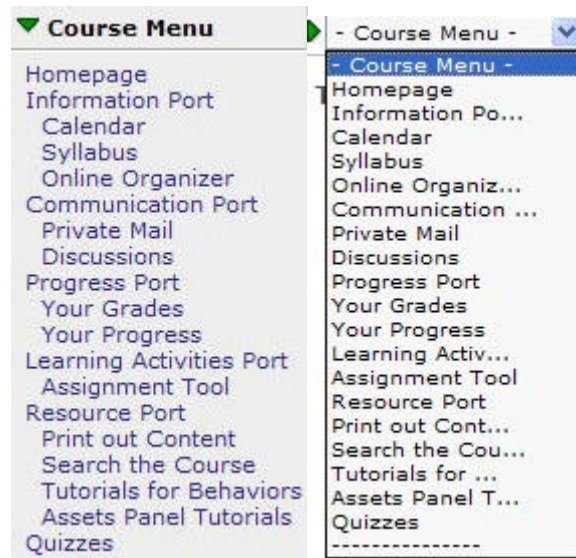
Course Menu

Homepage
Information Port
Calendar
Syllabus
Online Organizer
Communication Port
Private Mail
Discussions
Progress Port
Your Grades
Your Progress
Learning Activities Port
Assignment Tool
Resource Port
Print out Content
Search the Course
Tutorials for Behaviors
Assets Panel Tutorials
Quizzes

- Course Menu -

- Course Menu -
Homepage
Information Po...
Calendar
Syllabus
Online Organiz...
Communication ...
Private Mail
Discussions
Progress Port
Your Grades
Your Progress
Learning Activ...
Assignment Tool
Resource Port
Print out Cont...
Search the Cou...
Tutorials for ...
Assets Panel T...
Quizzes
---------------